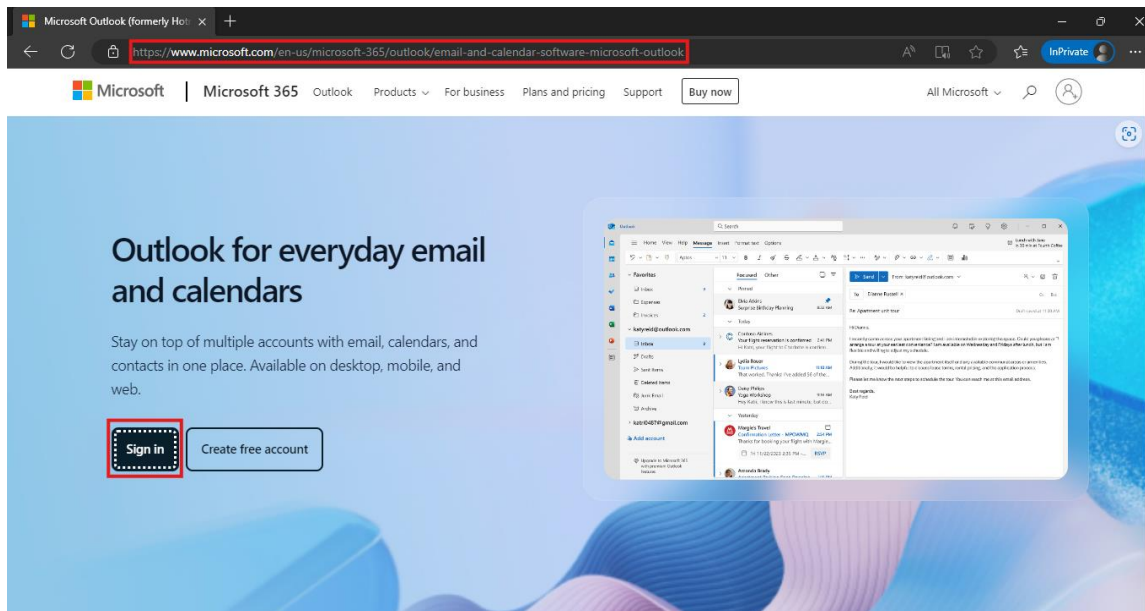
Microsoft Outlook (formerly Hot

https://www.microsoft.com/en-us/microsoft-365/outlook/email-and-calendar-software-microsoft-outlook

InPrivate

Microsoft | Microsoft 365 Outlook Products For business Plans and pricing Support Buy now All Microsoft

Outlook for everyday email and calendars

Stay on top of multiple accounts with email, calendars, and contacts in one place. Available on desktop, mobile, and web.

Sign in

Create free account

Outlook
Search
Home View Help Message Insert Format text Options
Favorites
Inbox
Expenses
Invoices
katyreid@outlook.com
Inbox
Drafts
Sent Items
Deleted Items
Junk Email
Archive
katri0487@gmail.com
Add account
Focused Other
Pinned
Elvia Atkins
Surprise Birthday Planning
Today
Contoso Airlines
Your flight reservation is confirmed
Lydia Bauer
Team Pictures
That worked. Thanks! I've added 56 of the...
Daisy Phillips
Yoga Workshop
Yesterday
Margie's Travel
Confirmation Letter - MPOWMQ
Thanks for booking your flight with Margie...
RSVP
Amanda Brady
Send
From: katyreid@outlook.com
To: Dianne Russell
Re: Apartment with tour
Hi Dianne,
Best regards,
Katy Reid